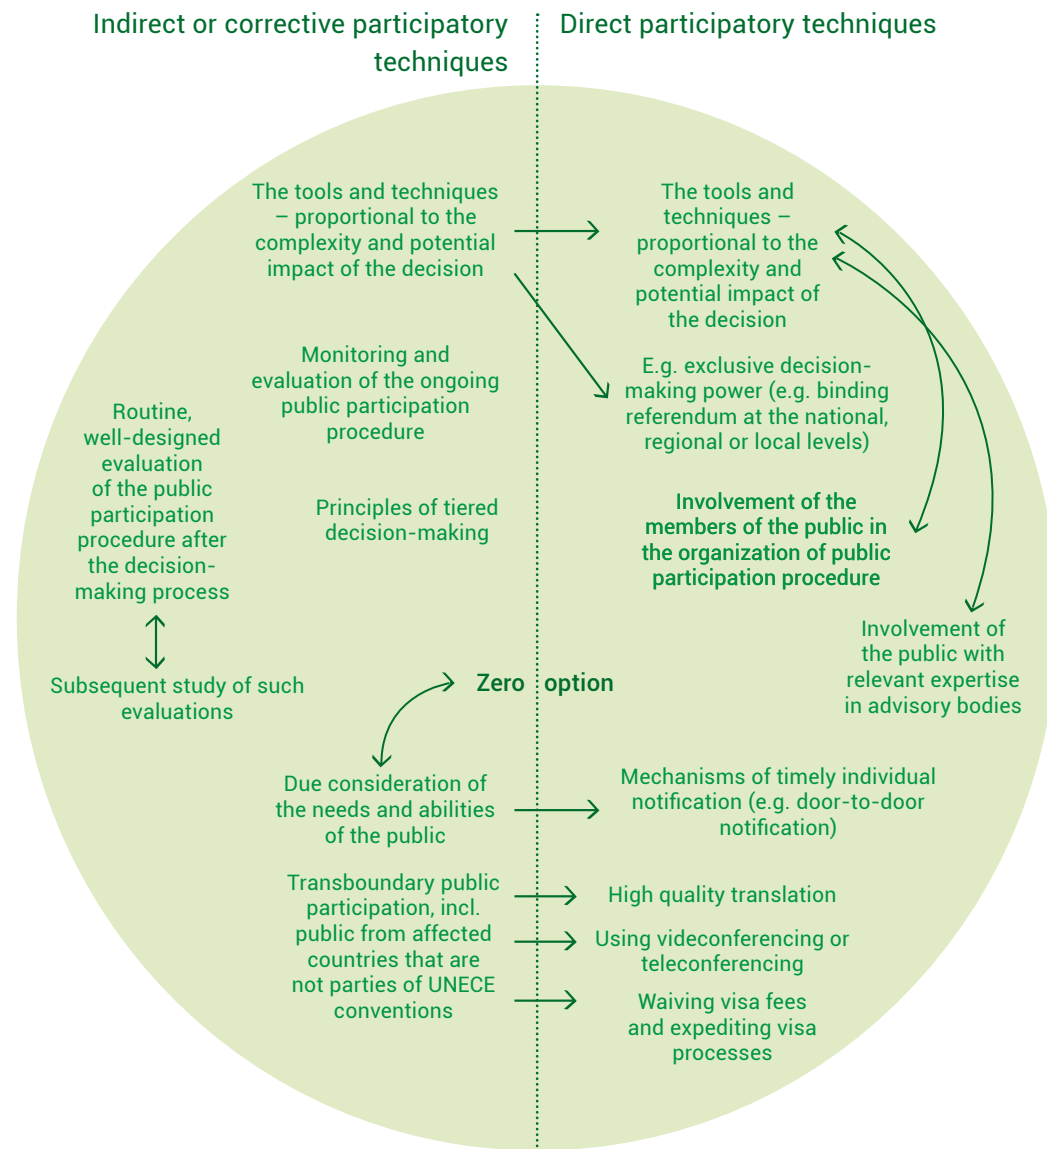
Indirect or corrective participatory techniques

Direct participatory techniques

The tools and techniques – proportional to the complexity and potential impact of the decision

The tools and techniques – proportional to the complexity and potential impact of the decision

Monitoring and evaluation of the ongoing public participation procedure

E.g. exclusive decision-making power (e.g. binding referendum at the national, regional or local levels)

Routine, well-designed evaluation of the public participation procedure after the decision-making process

Principles of tiered decision-making

Involvement of the members of the public in the organization of public participation procedure

Involvement of the public with relevant expertise in advisory bodies

Subsequent study of such evaluations

Zero option

Due consideration of the needs and abilities of the public

Mechanisms of timely individual notification (e.g. door-to-door notification)

Transboundary public participation, incl. public from affected countries that are not parties of UNECE conventions

High quality translation

Using videoconferencing or teleconferencing

Waiving visa fees and expediting visa processes